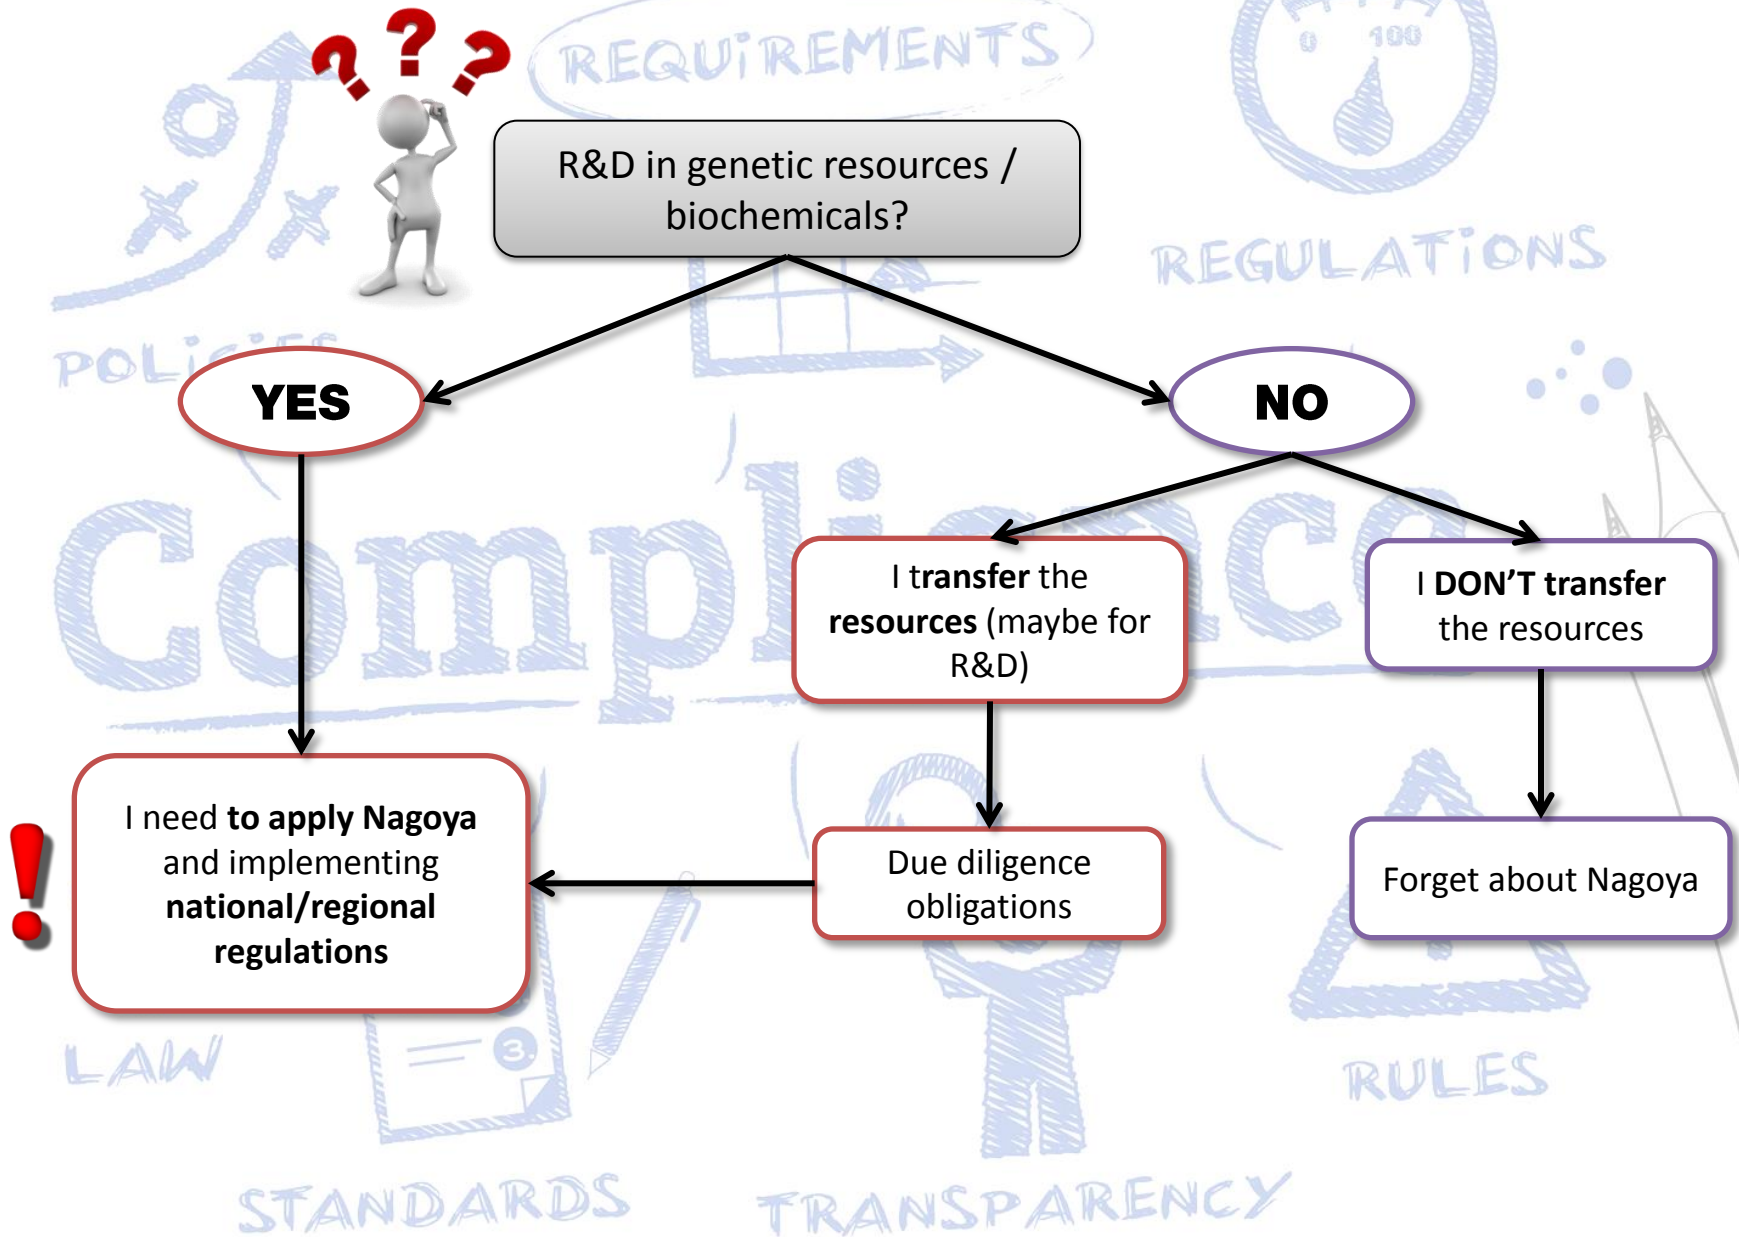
REQUIREMENTS

0 100

REGULATIONS

POLICIES

Compliance

R&D in genetic resources / biochemicals?

YES

NO

I **transfer** the **resources** (maybe for R&D)

I **DON'T transfer** the resources

I need **to apply Nagoya** and implementing **national/regional regulations**

Due diligence obligations

Forget about Nagoya

LAW

RULES

STANDARDS

TRANSPARENCY